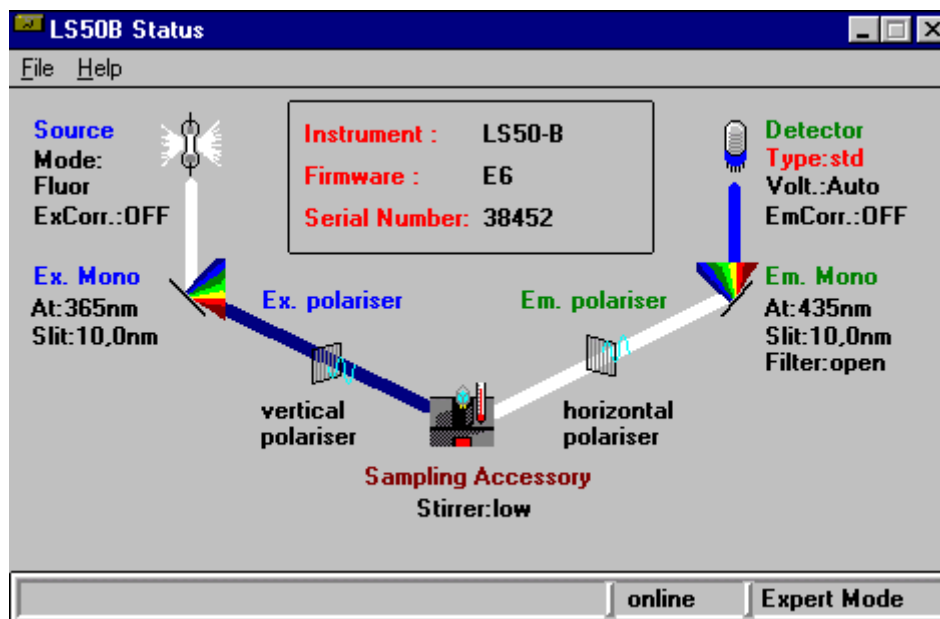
LS50B Status

File Help

Source
Mode:
Fluor
ExCorr.:OFF

| Instrument : | LS50-B |
|---|---|
| Firmware : | E6 |
| Serial Number: | 38452 |

Detector
Type:std
Volt.:Auto
EmCorr.:OFF

Ex. Mono
At:365nm
Slit:10,0nm

Ex. polariser

Em. polariser

Em. Mono
At:435nm
Slit:10,0nm
Filter:open

vertical polariser

horizontal polariser

Sampling Accessory
Stirrer:low

online

Expert Mode